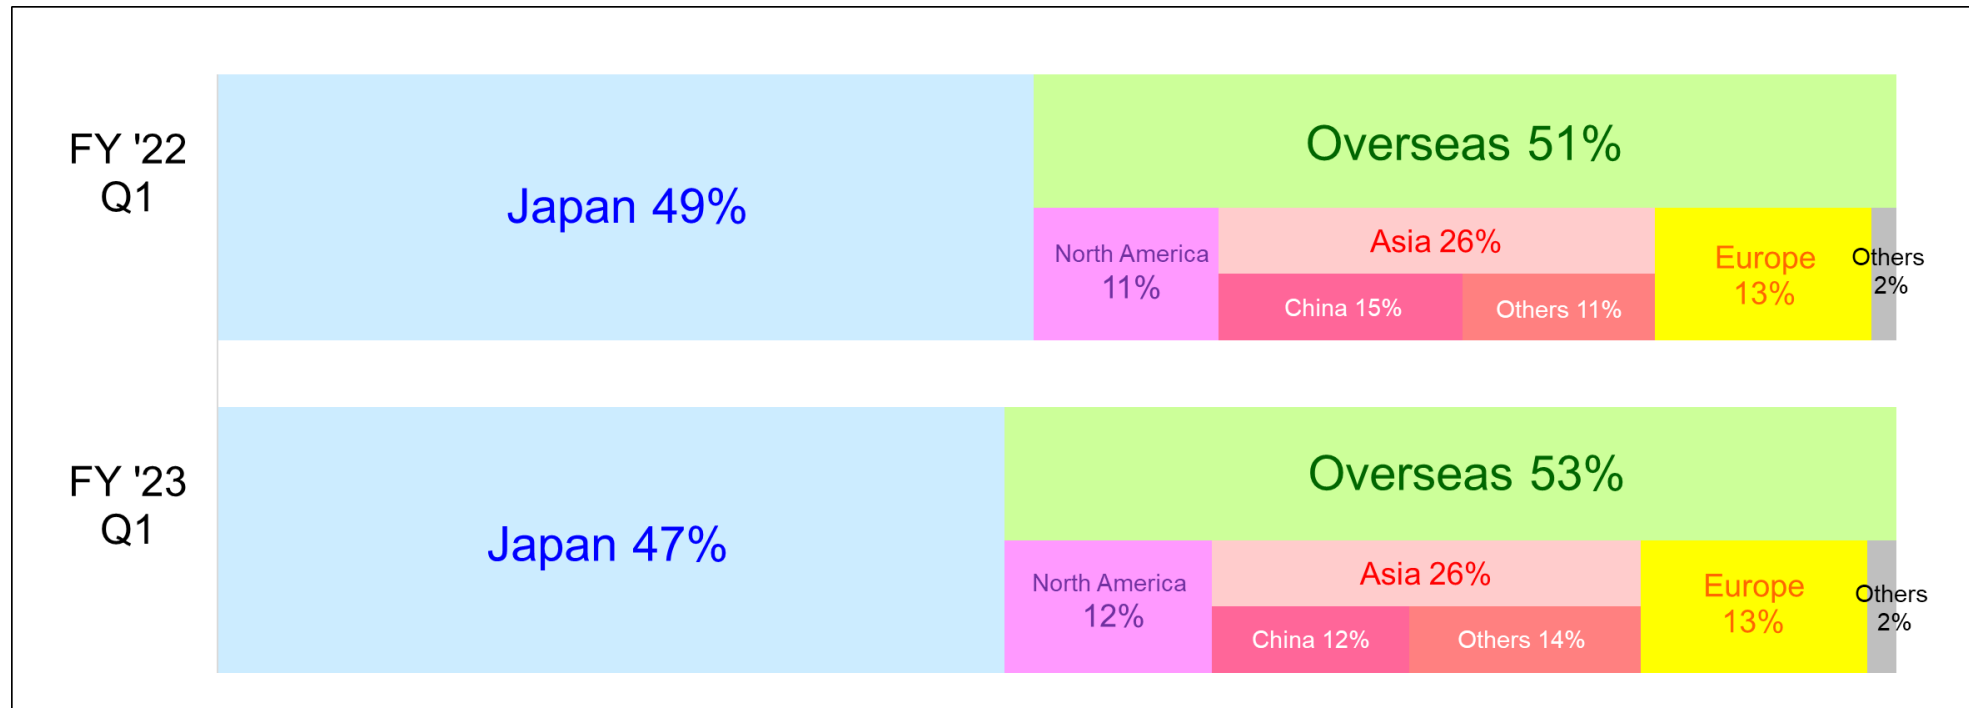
FY '22 Q1

Japan 49%

Overseas 51%

North America 11%

Asia 26%

China 15%

Others 11%

Europe 13%

Others 2%

FY '23 Q1

Japan 47%

Overseas 53%

North America 12%

Asia 26%

China 12%

Others 14%

Europe 13%

Others 2%